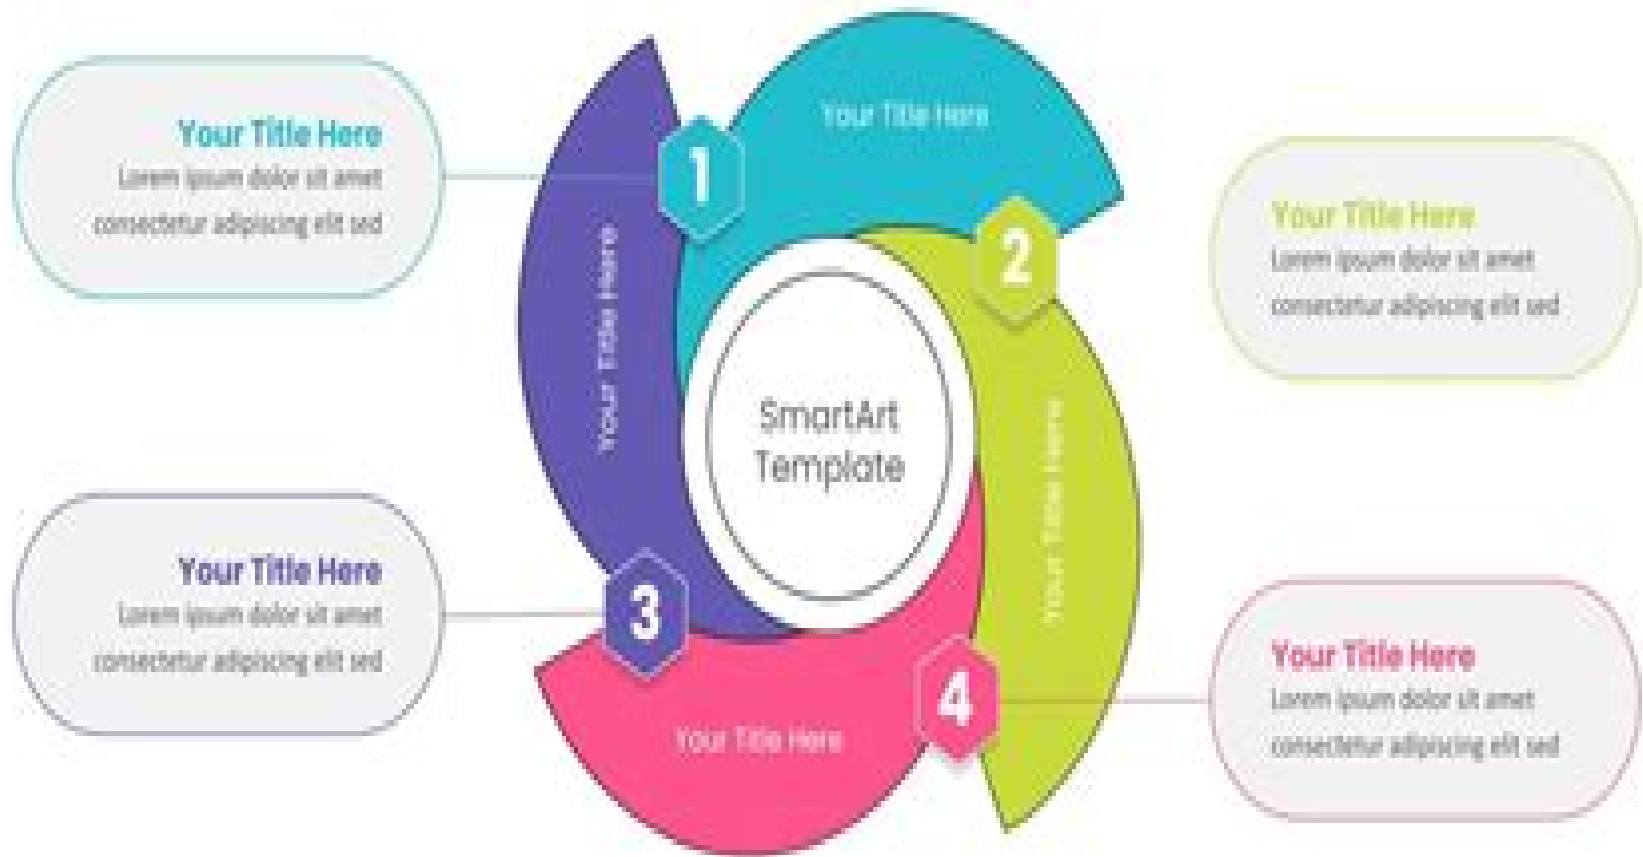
Your Title Here
Lorem ipsum dolor sit amet consectetur adipiscing elit sed

Your Title Here

1

Your Title Here

2

Your Title Here
Lorem ipsum dolor sit amet consectetur adipiscing elit sed

SmartArt Template

Your Title Here

Your Title Here
Lorem ipsum dolor sit amet consectetur adipiscing elit sed

3

4

Your Title Here

Your Title Here
Lorem ipsum dolor sit amet consectetur adipiscing elit sed